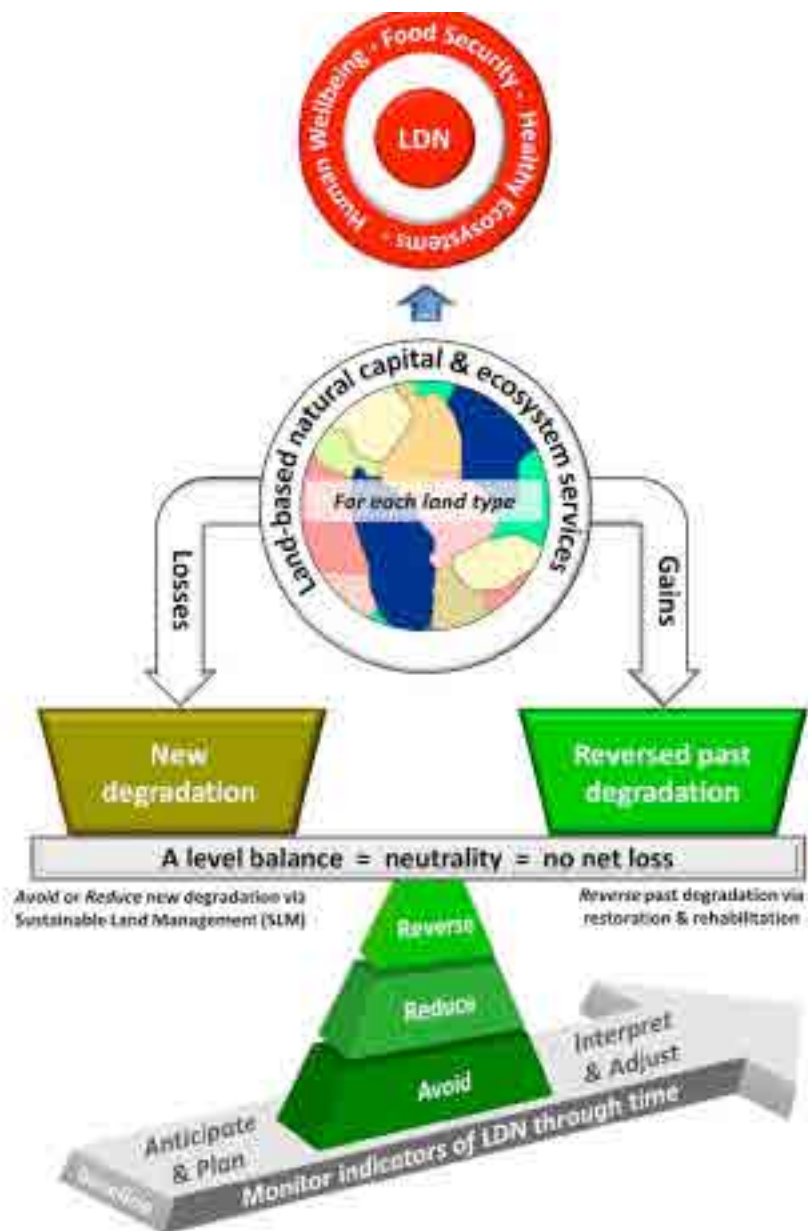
Human Wellbeing · Food Security · Healthy Ecosystems ·

LDN

Land-based natural capital & ecosystem services

For each land type

Losses

Gains

New degradation

Reversed past degradation

A level balance = neutrality = no net loss

*Avoid* or *Reduce* new degradation via Sustainable Land Management (SLM)

*Reverse* past degradation via restoration & rehabilitation

Reverse

Reduce

Avoid

Anticipate & Plan

Interpret & Adjust

Monitor indicators of LDN through time

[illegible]